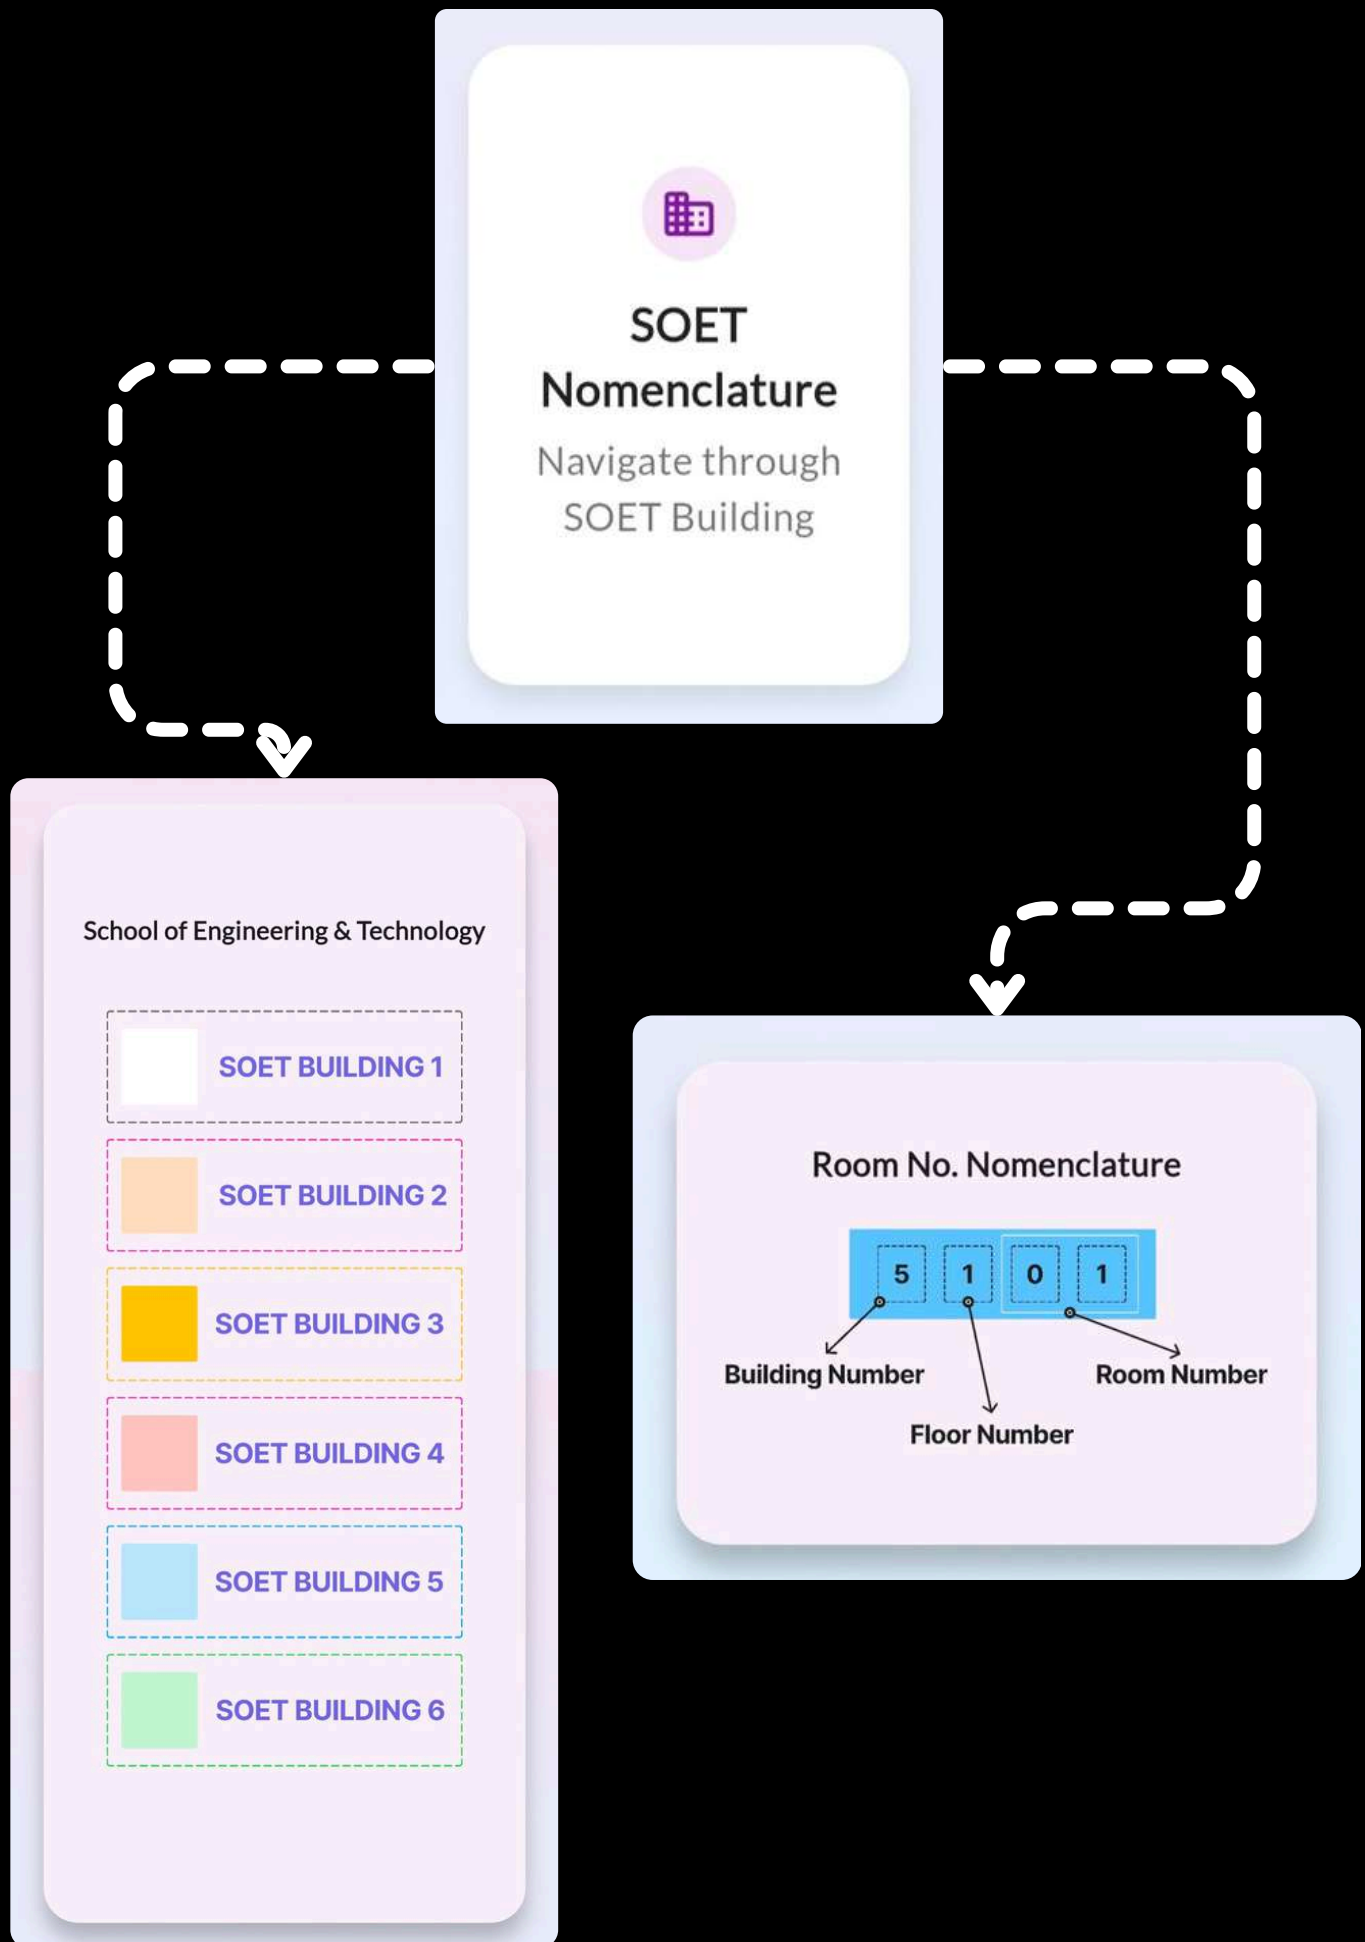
SOET Nomenclature

Navigate through SOET Building

School of Engineering & Technology

SOET BUILDING 1

SOET BUILDING 2

SOET BUILDING 3

SOET BUILDING 4

SOET BUILDING 5

SOET BUILDING 6

Room No. Nomenclature

5 1 0 1

Building Number

Room Number

Floor Number